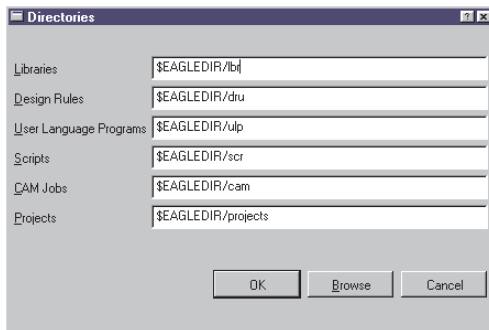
Directories

?

×

Libraries
$EAGLEDIR/lbr

Design Rules
$EAGLEDIR/dru

User Language Programs
$EAGLEDIR/ulp

Scripts
$EAGLEDIR/scr

CAM Jobs
$EAGLEDIR/cam

Projects
$EAGLEDIR/projects

OK

Browse

Cancel